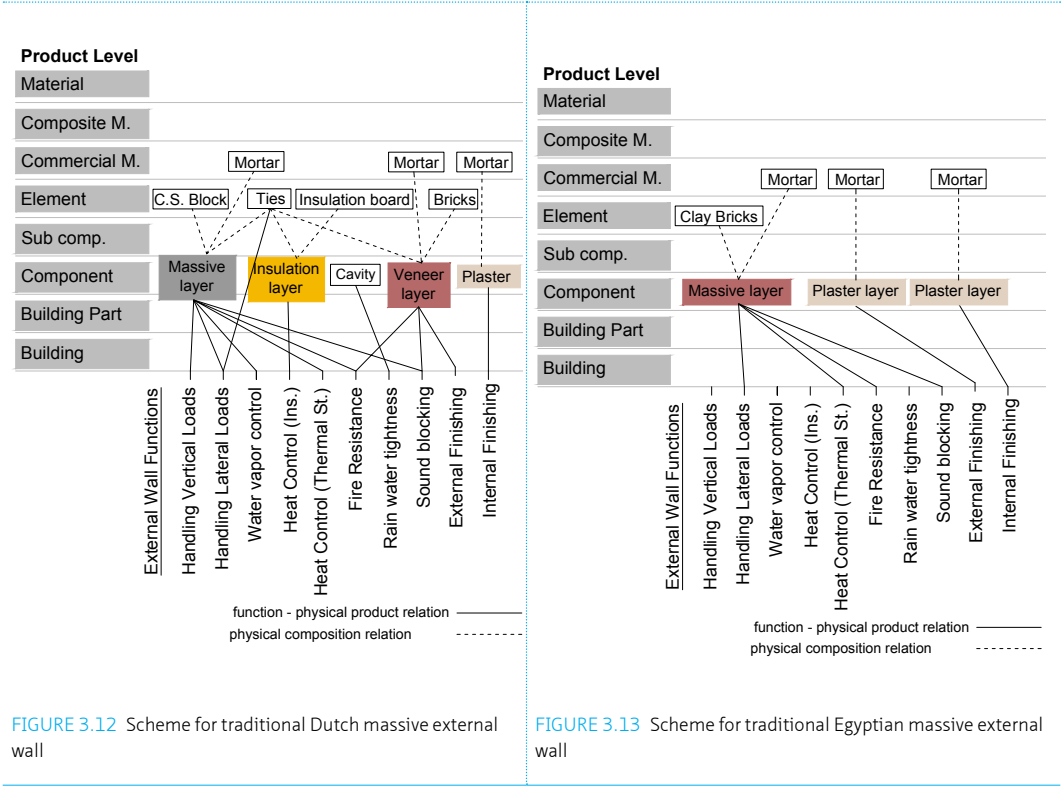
Product Level
Material
Composite M.
Commercial M.
Element
Sub comp.
Component
Building Part
Building

Mortar
Mortar
Mortar
C.S. Block
Ties
Insulation board
Bricks
Massive layer
Insulation layer
Cavity
Veneer layer
Plaster

External Wall Functions
Handling Vertical Loads
Handling Lateral Loads
Water vapor control
Heat Control (Ins.)
Heat Control (Thermal St.)
Fire Resistance
Rain water tightness
Sound blocking
External Finishing
Internal Finishing

function - physical product relation
physical composition relation

FIGURE 3.12 Scheme for traditional Dutch massive external wall

Product Level
Material
Composite M.
Commercial M.
Element
Sub comp.
Component
Building Part
Building

Mortar
Mortar
Mortar
Clay Bricks
Massive layer
Plaster layer
Plaster layer

External Wall Functions
Handling Vertical Loads
Handling Lateral Loads
Water vapor control
Heat Control (Ins.)
Heat Control (Thermal St.)
Fire Resistance
Rain water tightness
Sound blocking
External Finishing
Internal Finishing

function - physical product relation
physical composition relation

FIGURE 3.13 Scheme for traditional Egyptian massive external wall